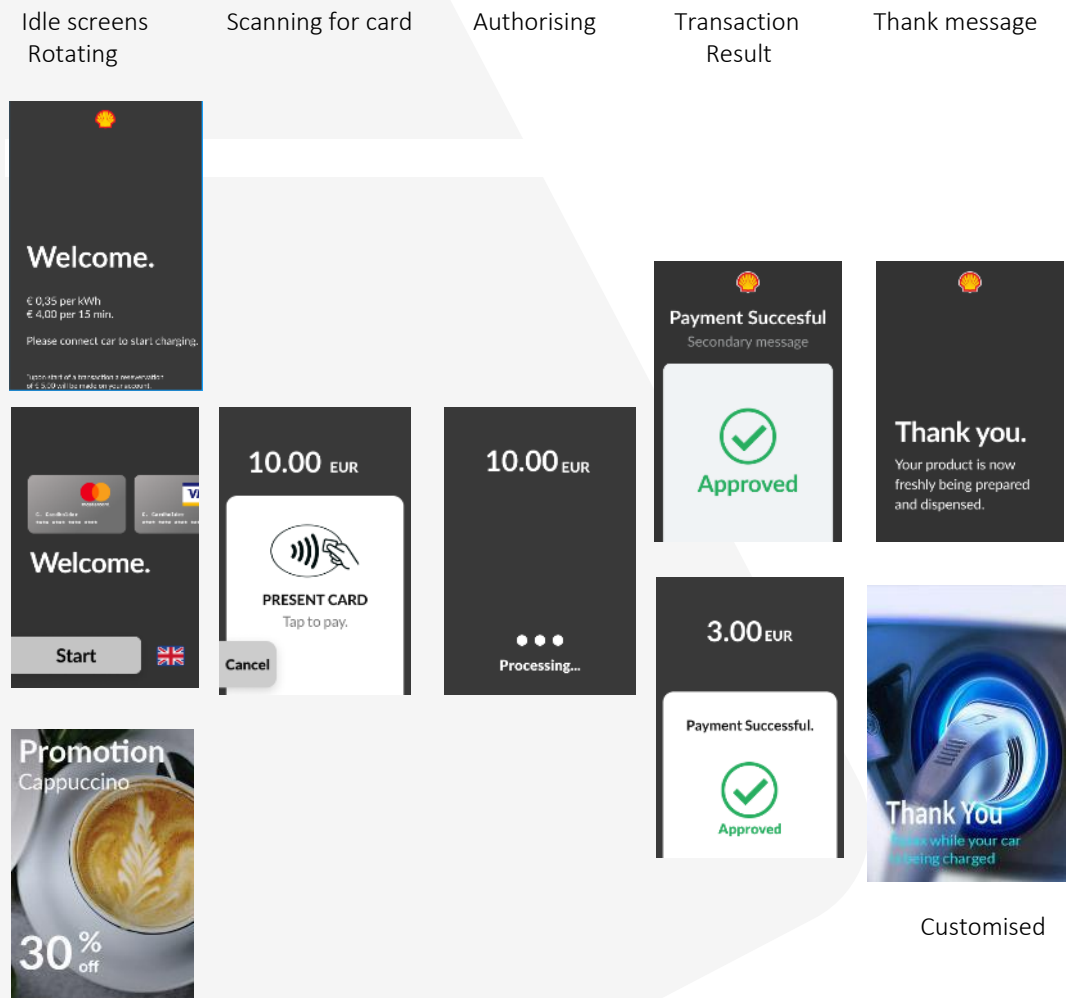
Idle screens Rotating

Scanning for card

Authorising

Transaction Result

Thank message

Welcome.

€ 0,35 per kWh
€ 4,00 per 15 min.

Please connect car to start charging.

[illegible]

Welcome.

Start

10.00 EUR

PRESENT CARD
Tap to pay.

Cancel

10.00 EUR

Processing...

Payment Succesful
Secondary message

Approved

Thank you.
Your product is now freshly being prepared and dispensed.

3.00 EUR

Payment Successful.

Approved

Thank You
Relax while your car is being charged

Promotion
Cappuccino

30 % off

Customised